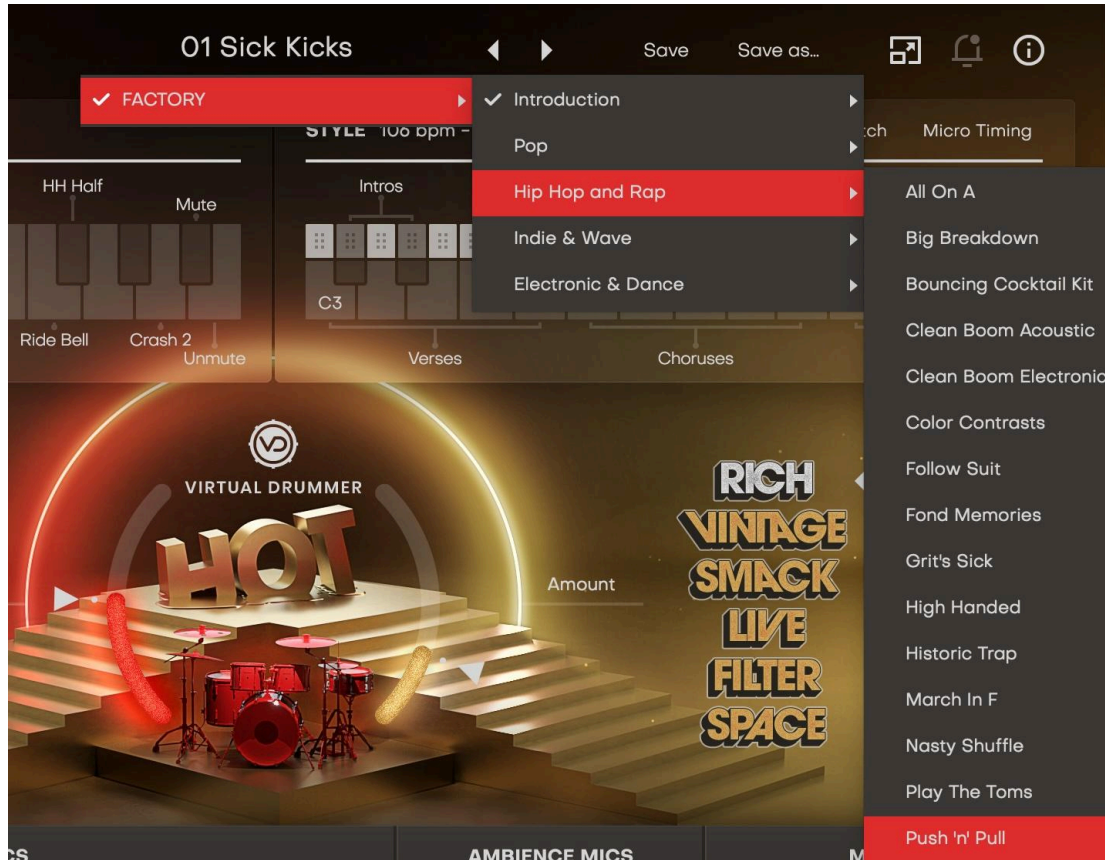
01 Sick Kicks

Save Save as...

FACTORY

Introduction

Pop

Hip Hop and Rap

Indie & Wave

Electronic & Dance

STYLE 106 bpm -

ch Micro Timing

HH Half

Mute

Intros

C3

Ride Bell Crash 2

Unmute

Verses

Choruses

All On A
Big Breakdown
Bouncing Cocktail Kit
Clean Boom Acoustic
Clean Boom Electronic
Color Contrasts
Follow Suit
Fond Memories
Grit's Sick
High Handed
Historic Trap
March In F
Nasty Shuffle
Play The Toms
Push 'n' Pull

VD

VIRTUAL DRUMMER

HOT

Amount

RICH
VINTAGE
SMACK
LIVE
FILTER
SPACE

CS

AMBIENCE MICS

M